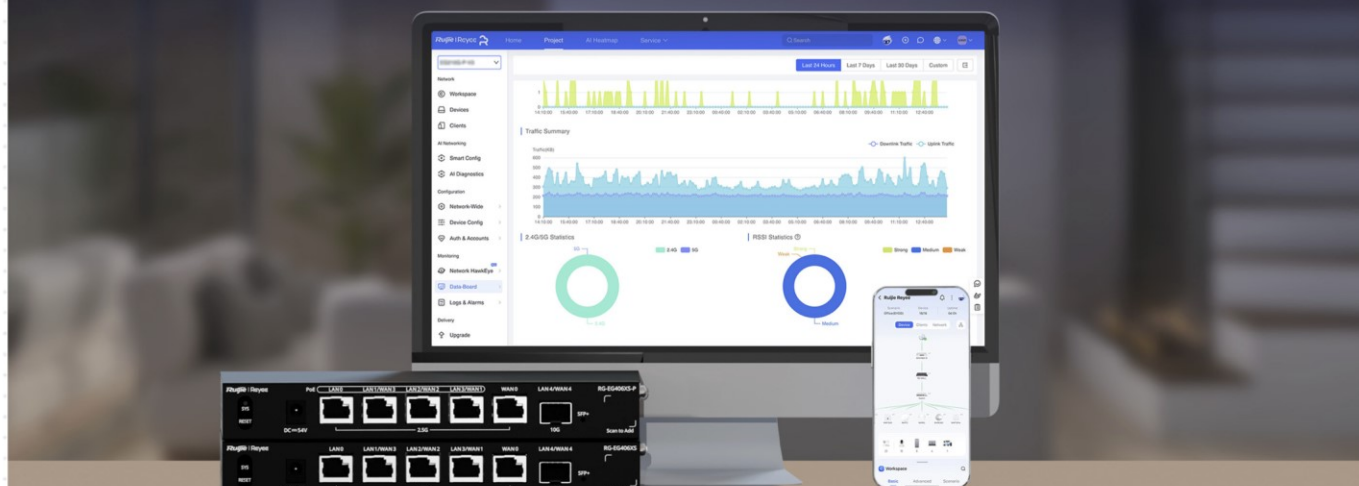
Ruijie | Reyee Home Project AI Heatmap Service Search

Last 24 Hours Last 7 Days Last 30 Days Custom

Network
Workspace
Devices
Clients
AI Networking
Smart Config
AI Diagnostics
Configuration
Network-Wide
Device Config
Auth & Accounts
Monitoring
Network HawkEye
Data Board
Logs & Alarms
Delivery
Upgrade

Traffic Summary
Downlink Traffic Uplink Traffic

2.4G/5G Statistics
2.4G 5G

RSSI Statistics
Strong Medium Weak

Medium

Ruijie | Reyee
Ruijie | Reyee PoE LAN0 LAN1/WAN3 LAN2/WAN2 LAN3/WAN1 WAN0 LAN4/WAN4 RG-EG406XS-P
SYS RESET DC 54V 2.5G 10G SFP+ Scan to Add

Ruijie | Reyee LAN0 LAN1/WAN3 LAN2/WAN2 LAN3/WAN1 WAN0 LAN4/WAN4 RG-EG406XS
SYS RESET SFP+

Workspace